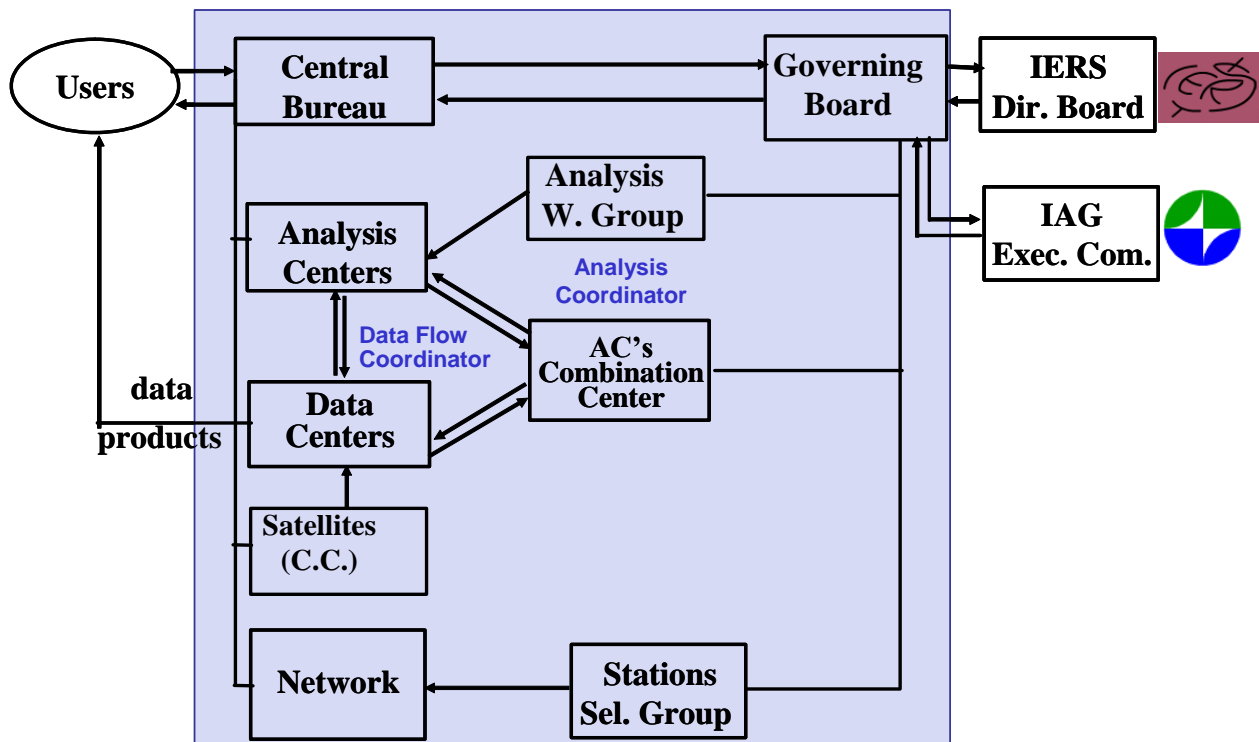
Users

Central Bureau

Governing Board

IERS Dir. Board

IAG Exec. Com.

Analysis W. Group

Analysis Centers

Analysis Coordinator

Data Flow Coordinator

AC's Combination Center

data products

Data Centers

Satellites (C.C.)

Network

Stations Sel. Group